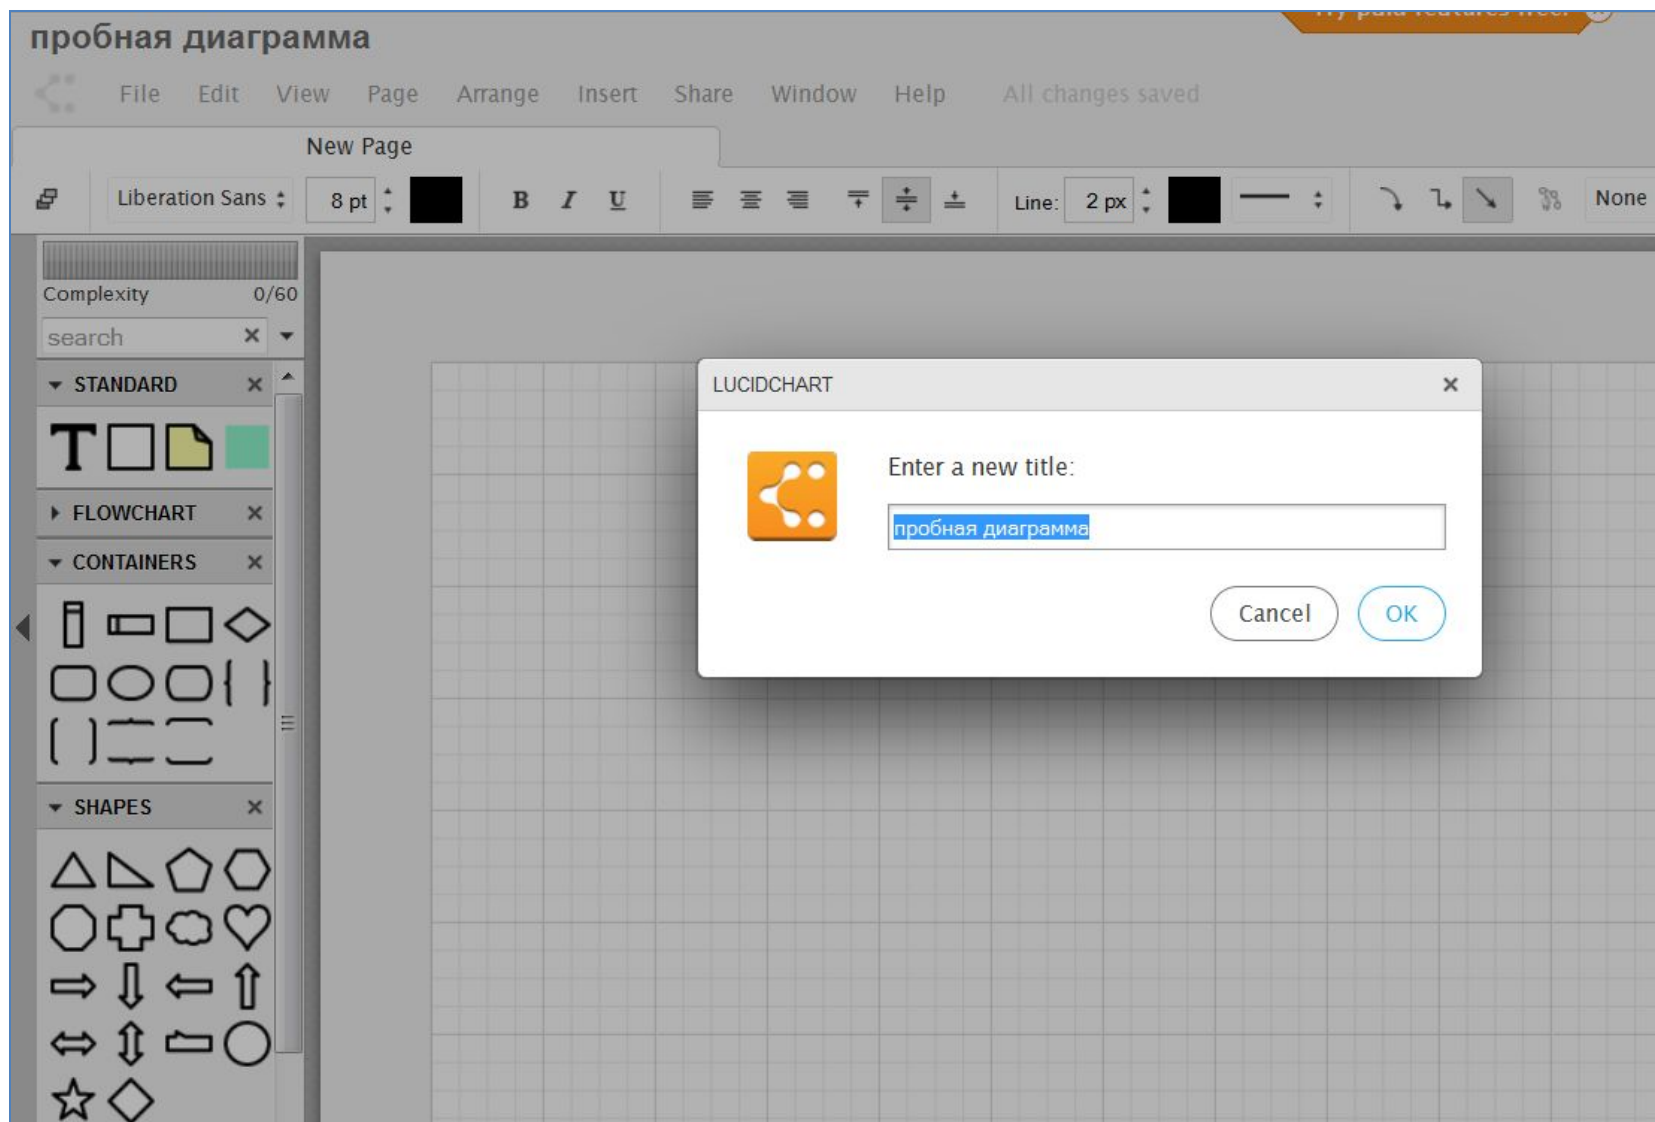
пробная диаграмма

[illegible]

File Edit View Page Arrange Insert Share Window Help All changes saved

New Page

Liberation Sans 8 pt B I U Line: 2 px None

Complexity 0/60

search

STANDARD

T

FLOWCHART

CONTAINERS

SHAPES

LUCIDCHART

Enter a new title:

пробная диаграмма

Cancel OK